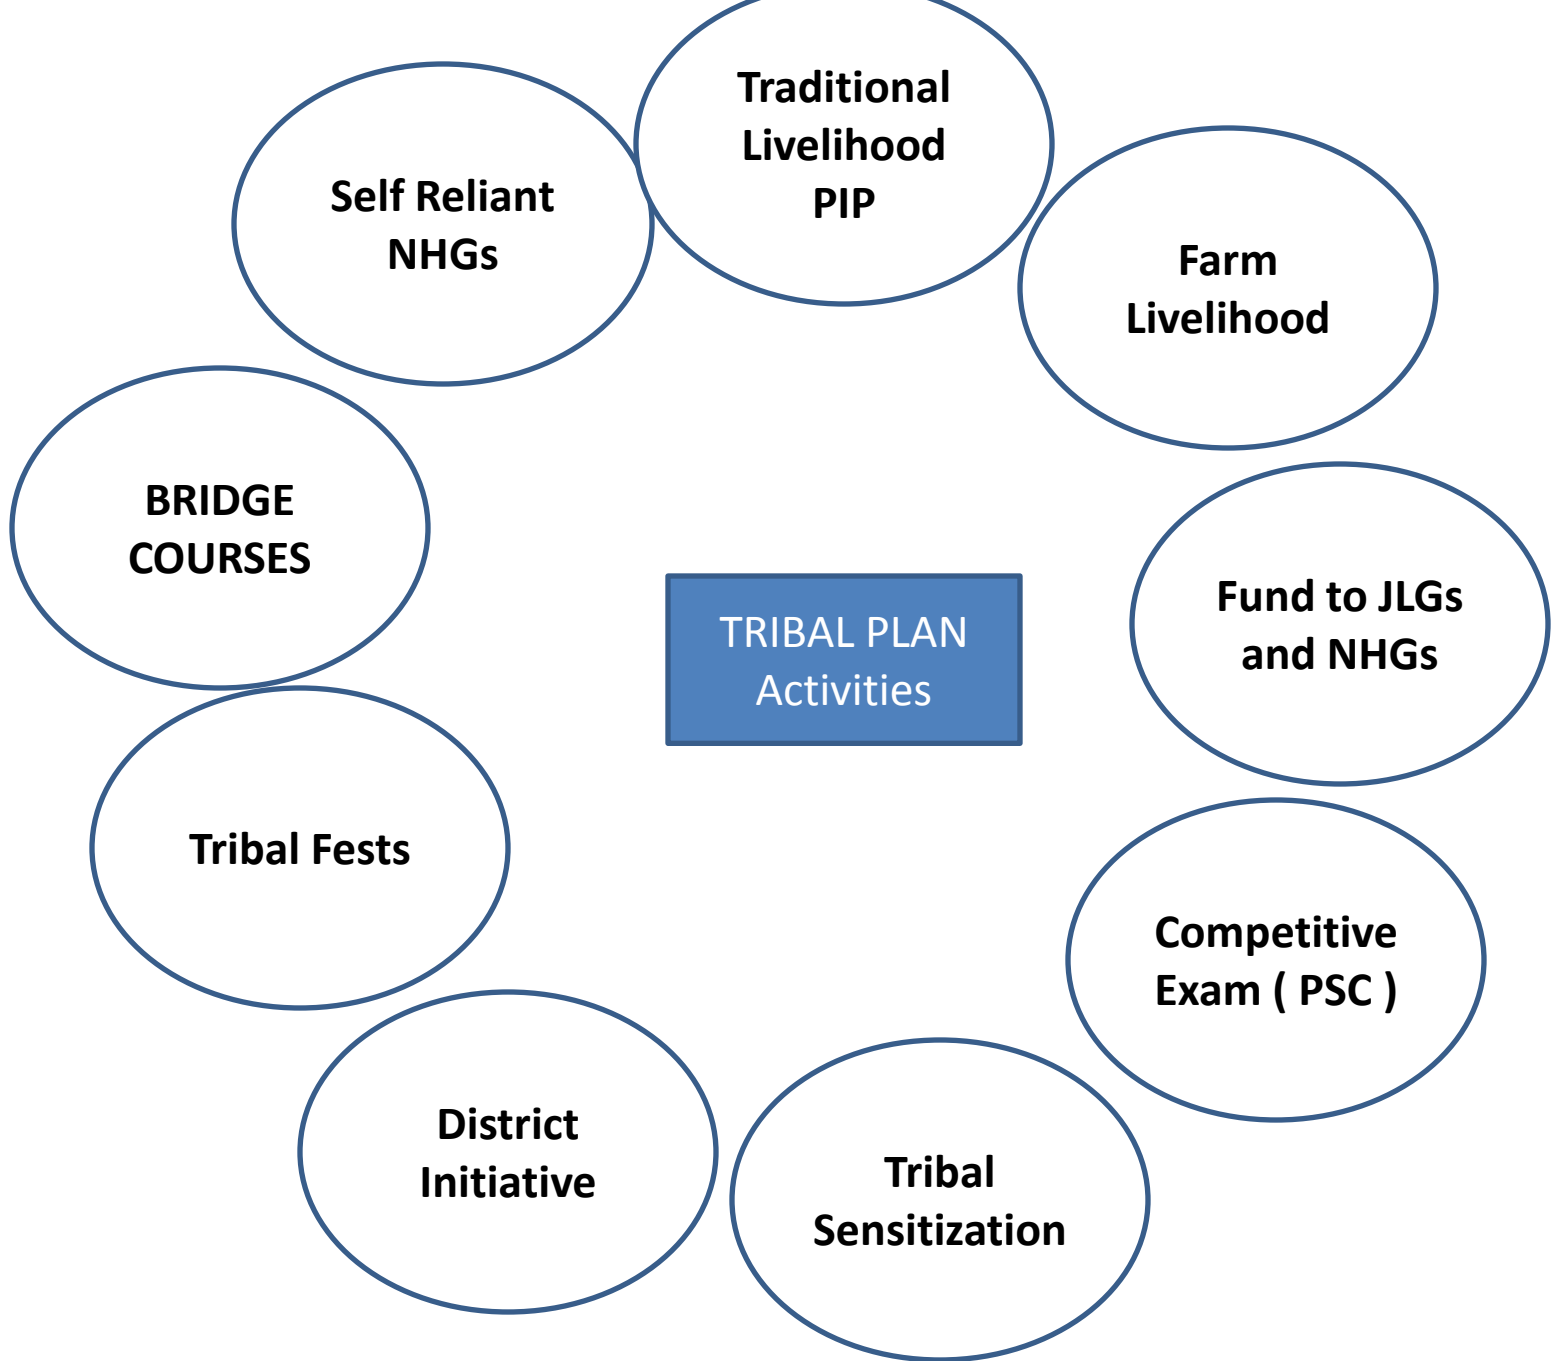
Traditional Livelihood PIP

Farm Livelihood

Fund to JLGs and NHGs

Competitive Exam ( PSC )

Tribal Sensitization

District Initiative

Tribal Fests

BRIDGE COURSES

Self Reliant NHGs

TRIBAL PLAN Activities